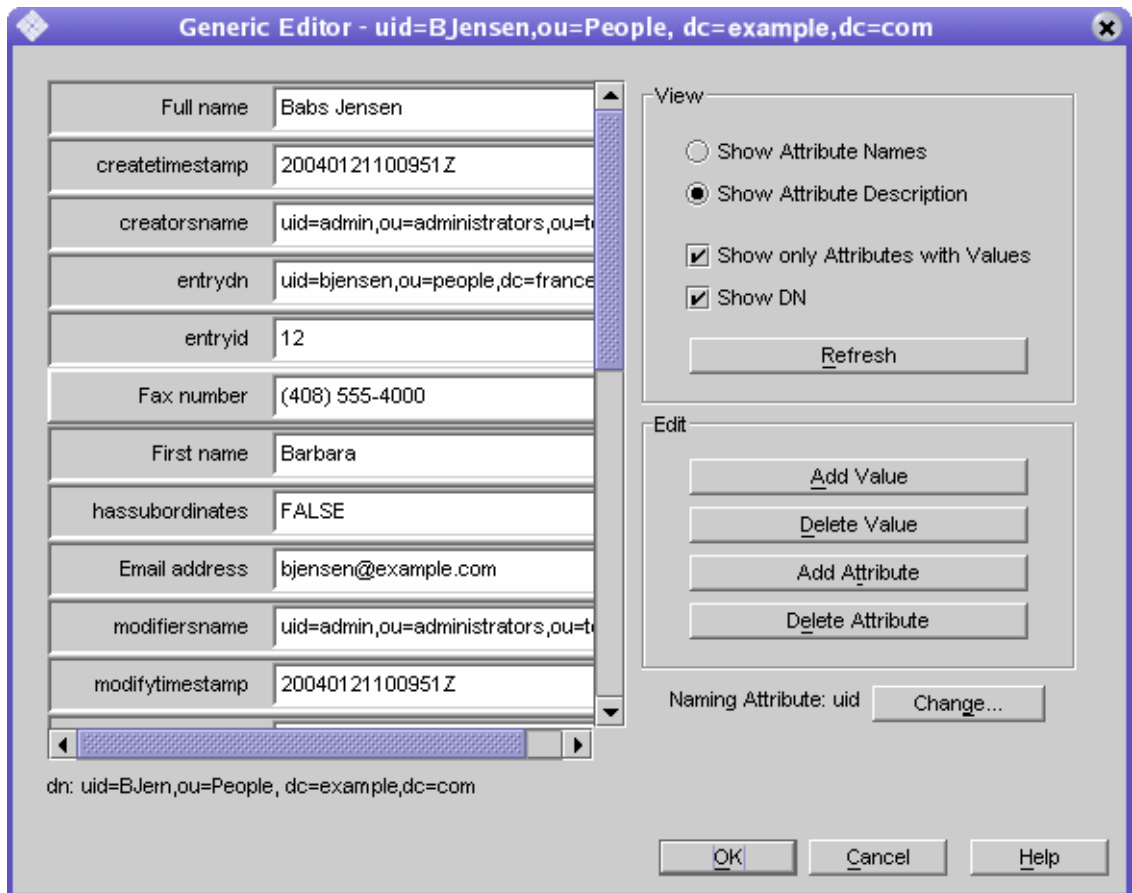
Generic Editor - uid=BJensen,ou=People, dc=example,dc=com

| | |
|---|---|
| Full name | Babs Jensen |
| createtimestamp | 20040121100951Z |
| creatorsname | uid=admin,ou=administrators,ou=t |
| entrydn | uid=bjensen,ou=people,dc=france |
| entryid | 12 |
| Fax number | (408) 555-4000 |
| First name | Barbara |
| hassubordinates | FALSE |
| Email address | bjensen@example.com |
| modifiersname | uid=admin,ou=administrators,ou=t |
| modifytimestamp | 20040121100951Z |

View

Show Attribute Names

Show Attribute Description

Show only Attributes with Values

Show DN

Refresh

Edit

Add Value

Delete Value

Add Attribute

Delete Attribute

Naming Attribute: uid

Change...

dn: uid=BJern,ou=People, dc=example,dc=com

OK

Cancel

Help